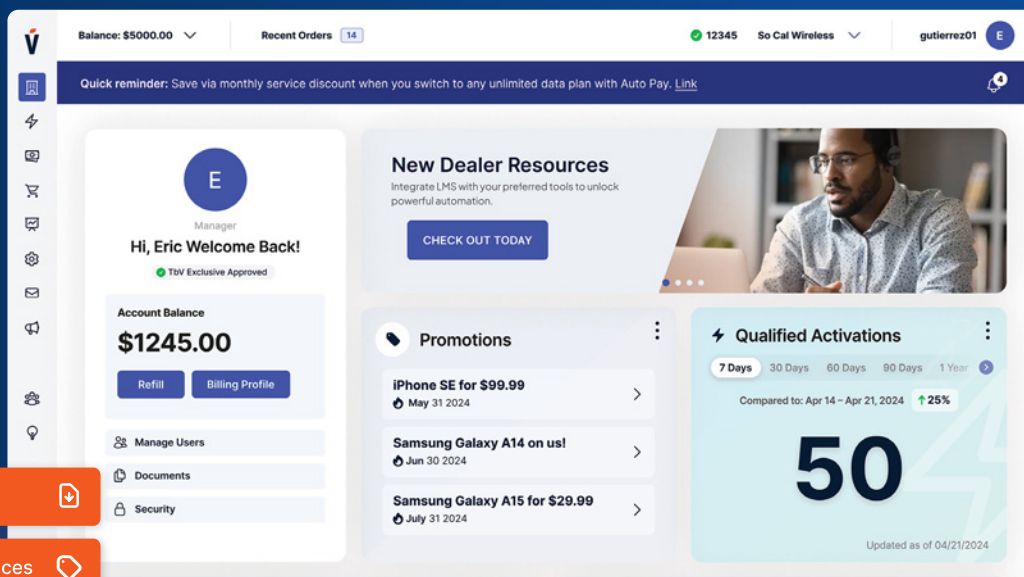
V

Balance: $5000.00

Recent Orders 14

12345 So Cal Wireless

gutierrez01 E

Quick reminder: Save via monthly service discount when you switch to any unlimited data plan with Auto Pay. Link

4

E

Manager

Hi, Eric Welcome Back!

TbV Exclusive Approved

Account Balance

$1245.00

Refill Billing Profile

Manage Users

Documents

Security

New Dealer Resources

Integrate LMS with your preferred tools to unlock powerful automation.

CHECK OUT TODAY

Promotions

iPhone SE for $99.99
May 31 2024

Samsung Galaxy A14 on us!
Jun 30 2024

Samsung Galaxy A15 for $29.99
July 31 2024

Qualified Activations

7 Days 30 Days 60 Days 90 Days 1 Year

Compared to: Apr 14 – Apr 21, 2024 25%

50

Updated as of 04/21/2024

ces